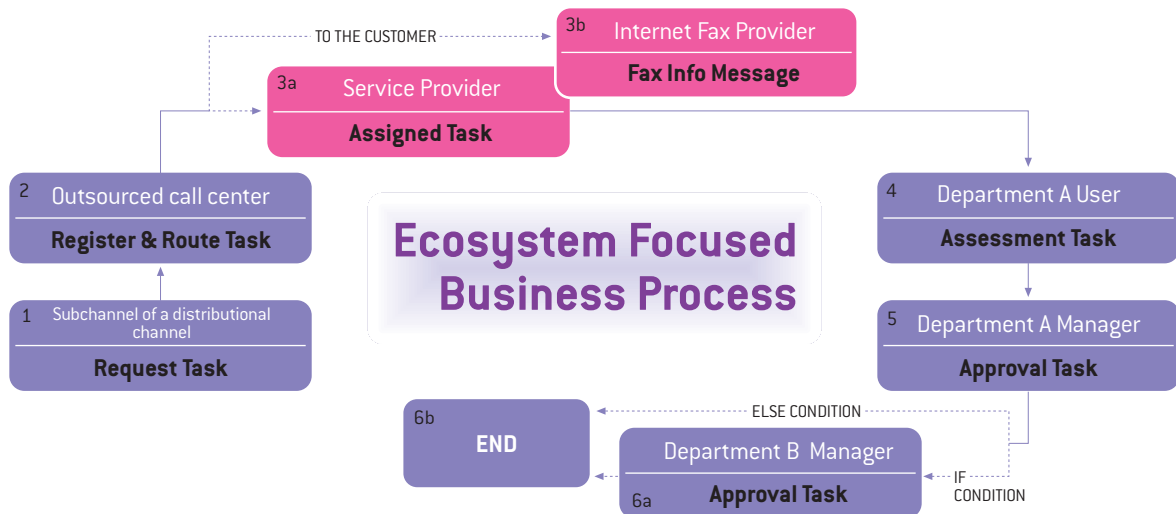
Ecosystem Focused Business Process

1 Subchannel of a distributional channel
Request Task

2 Outsourced call center
Register & Route Task

TO THE CUSTOMER

3a Service Provider
Assigned Task

3b Internet Fax Provider
Fax Info Message

4 Department A User
Assessment Task

5 Department A Manager
Approval Task

ELSE CONDITION

IF CONDITION

6b
END

Department B Manager
6a Approval Task